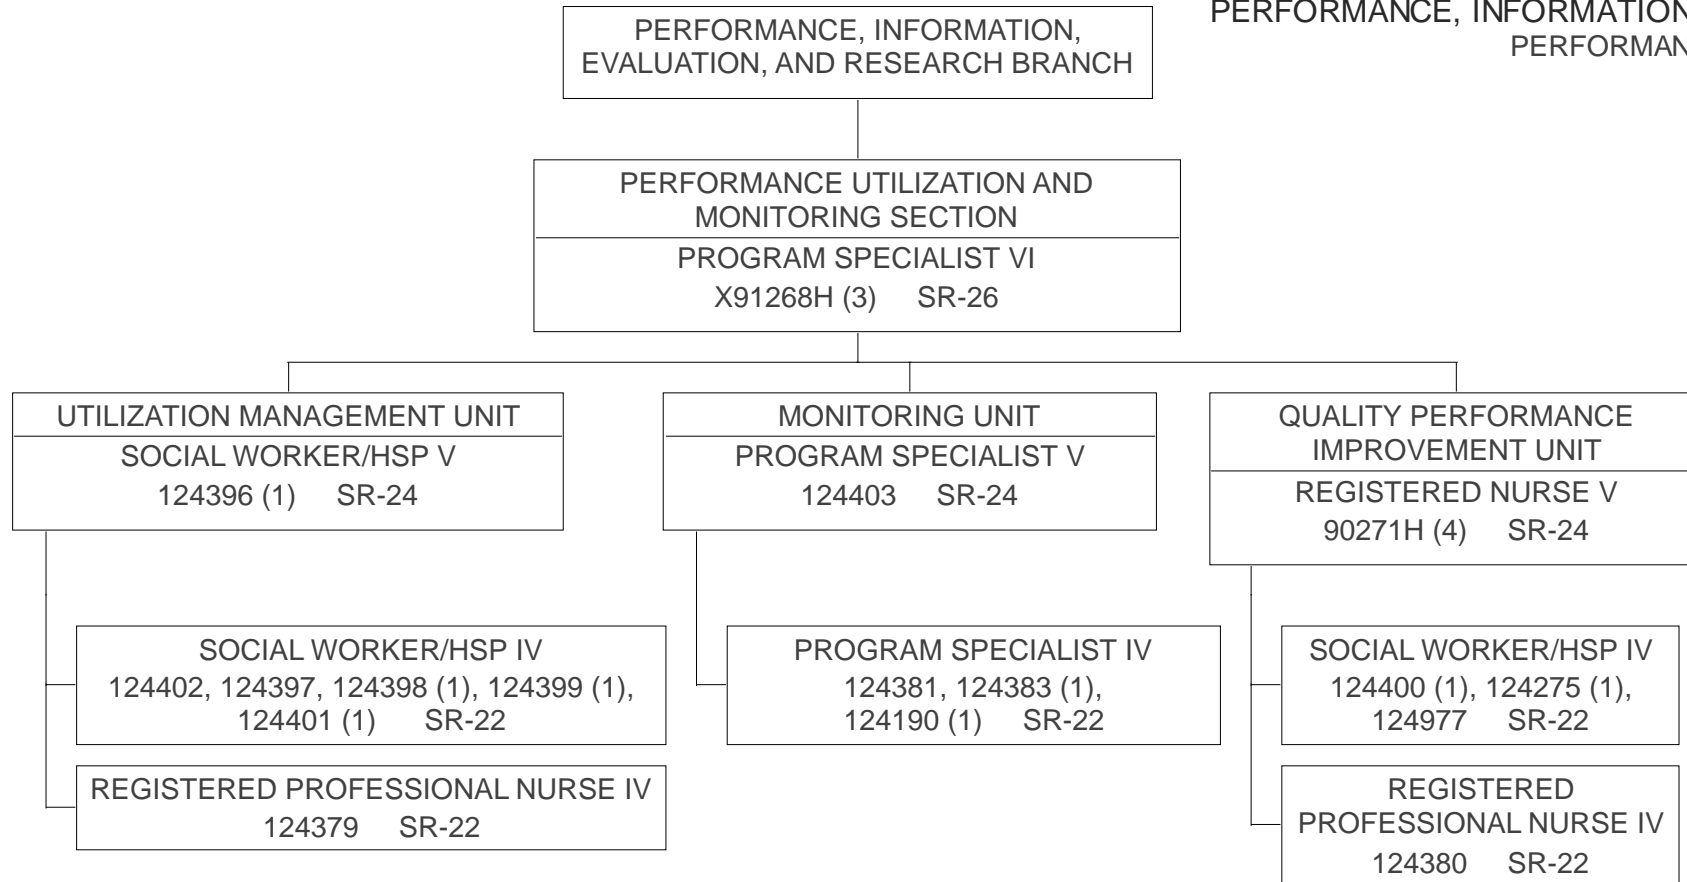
PERFORMANCE, INFORMATION
PERFORMAN

PERFORMANCE, INFORMATION, EVALUATION, AND RESEARCH BRANCH

PERFORMANCE UTILIZATION AND MONITORING SECTION
PROGRAM SPECIALIST VI
X91268H (3) SR-26

UTILIZATION MANAGEMENT UNIT
SOCIAL WORKER/HSP V
124396 (1) SR-24

SOCIAL WORKER/HSP IV
124402, 124397, 124398 (1), 124399 (1), 124401 (1) SR-22

REGISTERED PROFESSIONAL NURSE IV
124379 SR-22

MONITORING UNIT
PROGRAM SPECIALIST V
124403 SR-24

PROGRAM SPECIALIST IV
124381, 124383 (1), 124190 (1) SR-22

QUALITY PERFORMANCE IMPROVEMENT UNIT
REGISTERED NURSE V
90271H (4) SR-24

SOCIAL WORKER/HSP IV
124400 (1), 124275 (1), 124977 SR-22

REGISTERED PROFESSIONAL NURSE IV
124380 SR-22